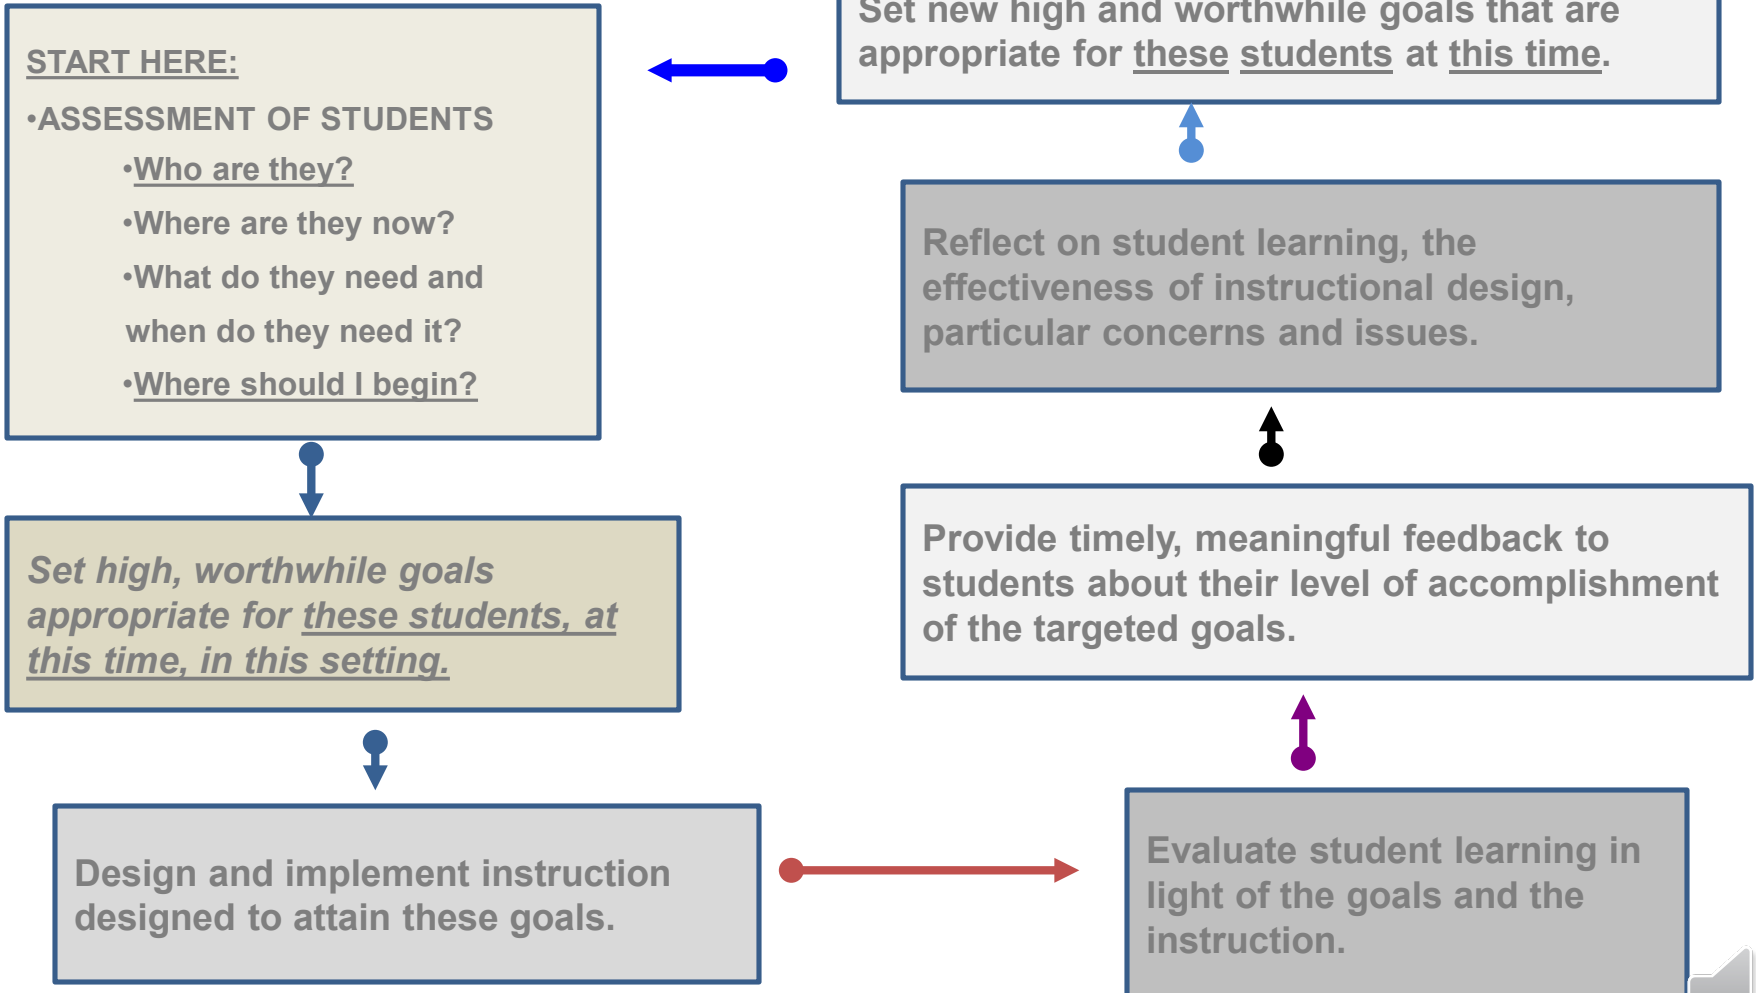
START HERE:

•ASSESSMENT OF STUDENTS

•Who are they?

•Where are they now?

•What do they need and when do they need it?

•Where should I begin?

Set new high and worthwhile goals that are appropriate for these students at this time.

Reflect on student learning, the effectiveness of instructional design, particular concerns and issues.

Set high, worthwhile goals appropriate for these students, at this time, in this setting.

Provide timely, meaningful feedback to students about their level of accomplishment of the targeted goals.

Design and implement instruction designed to attain these goals.

Evaluate student learning in light of the goals and the instruction.